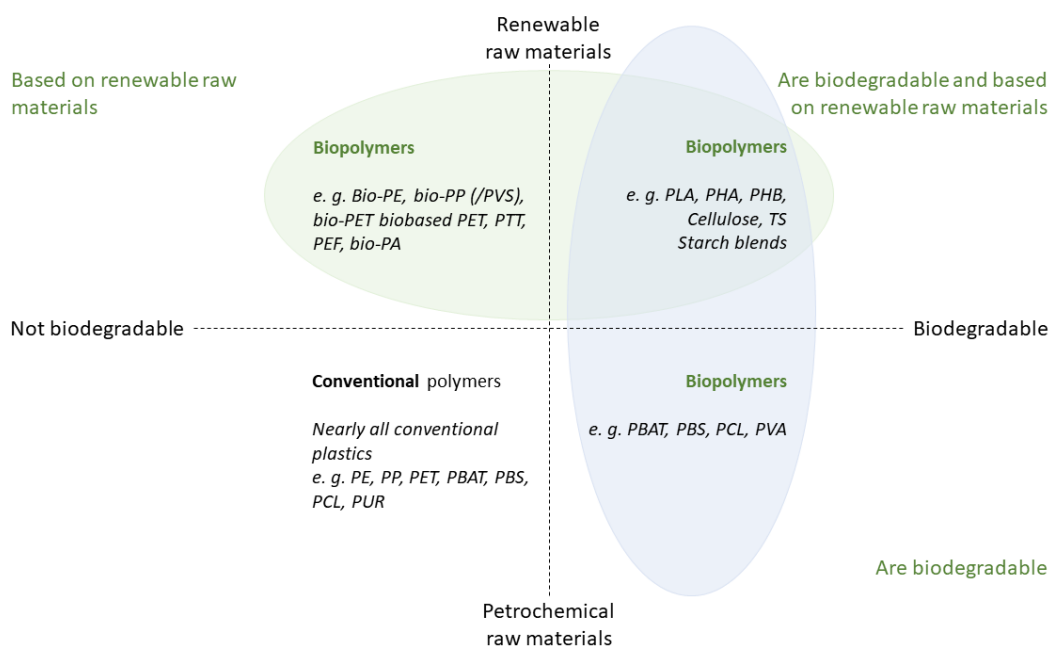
Renewable raw materials

Based on renewable raw materials

Are biodegradable and based on renewable raw materials

Biopolymers

e. g. Bio-PE, bio-PP (/PVS), bio-PET biobased PET, PTT, PEF, bio-PA

Biopolymers

e. g. PLA, PHA, PHB, Cellulose, TS Starch blends

Not biodegradable

Biodegradable

Conventional polymers

Nearly all conventional plastics
e. g. PE, PP, PET, PBAT, PBS, PCL, PUR

Biopolymers

e. g. PBAT, PBS, PCL, PVA

Are biodegradable

Petrochemical raw materials